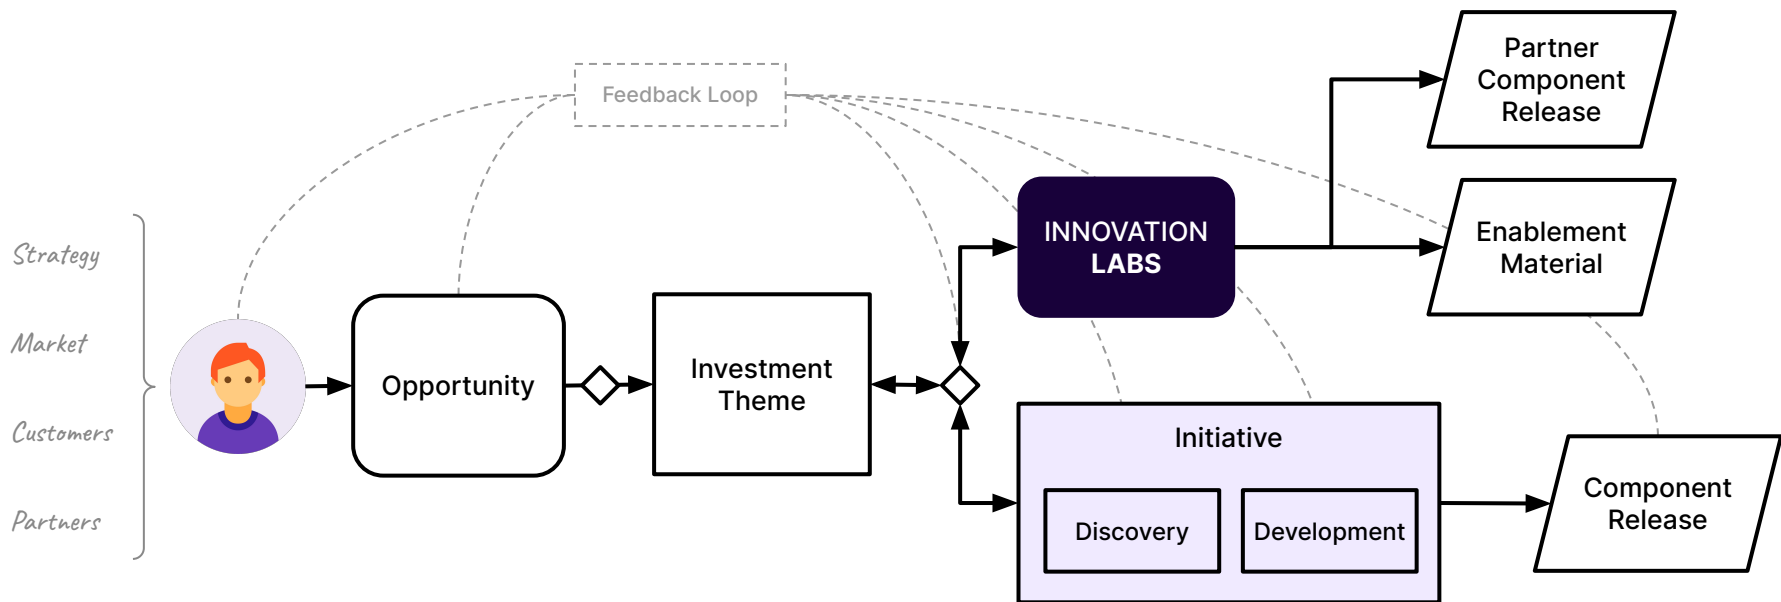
Feedback Loop

Strategy

Market

Customers

Partners

Opportunity

Investment Theme

INNOVATION LABS

Partner Component Release

Enablement Material

Initiative

Discovery

Development

Component Release